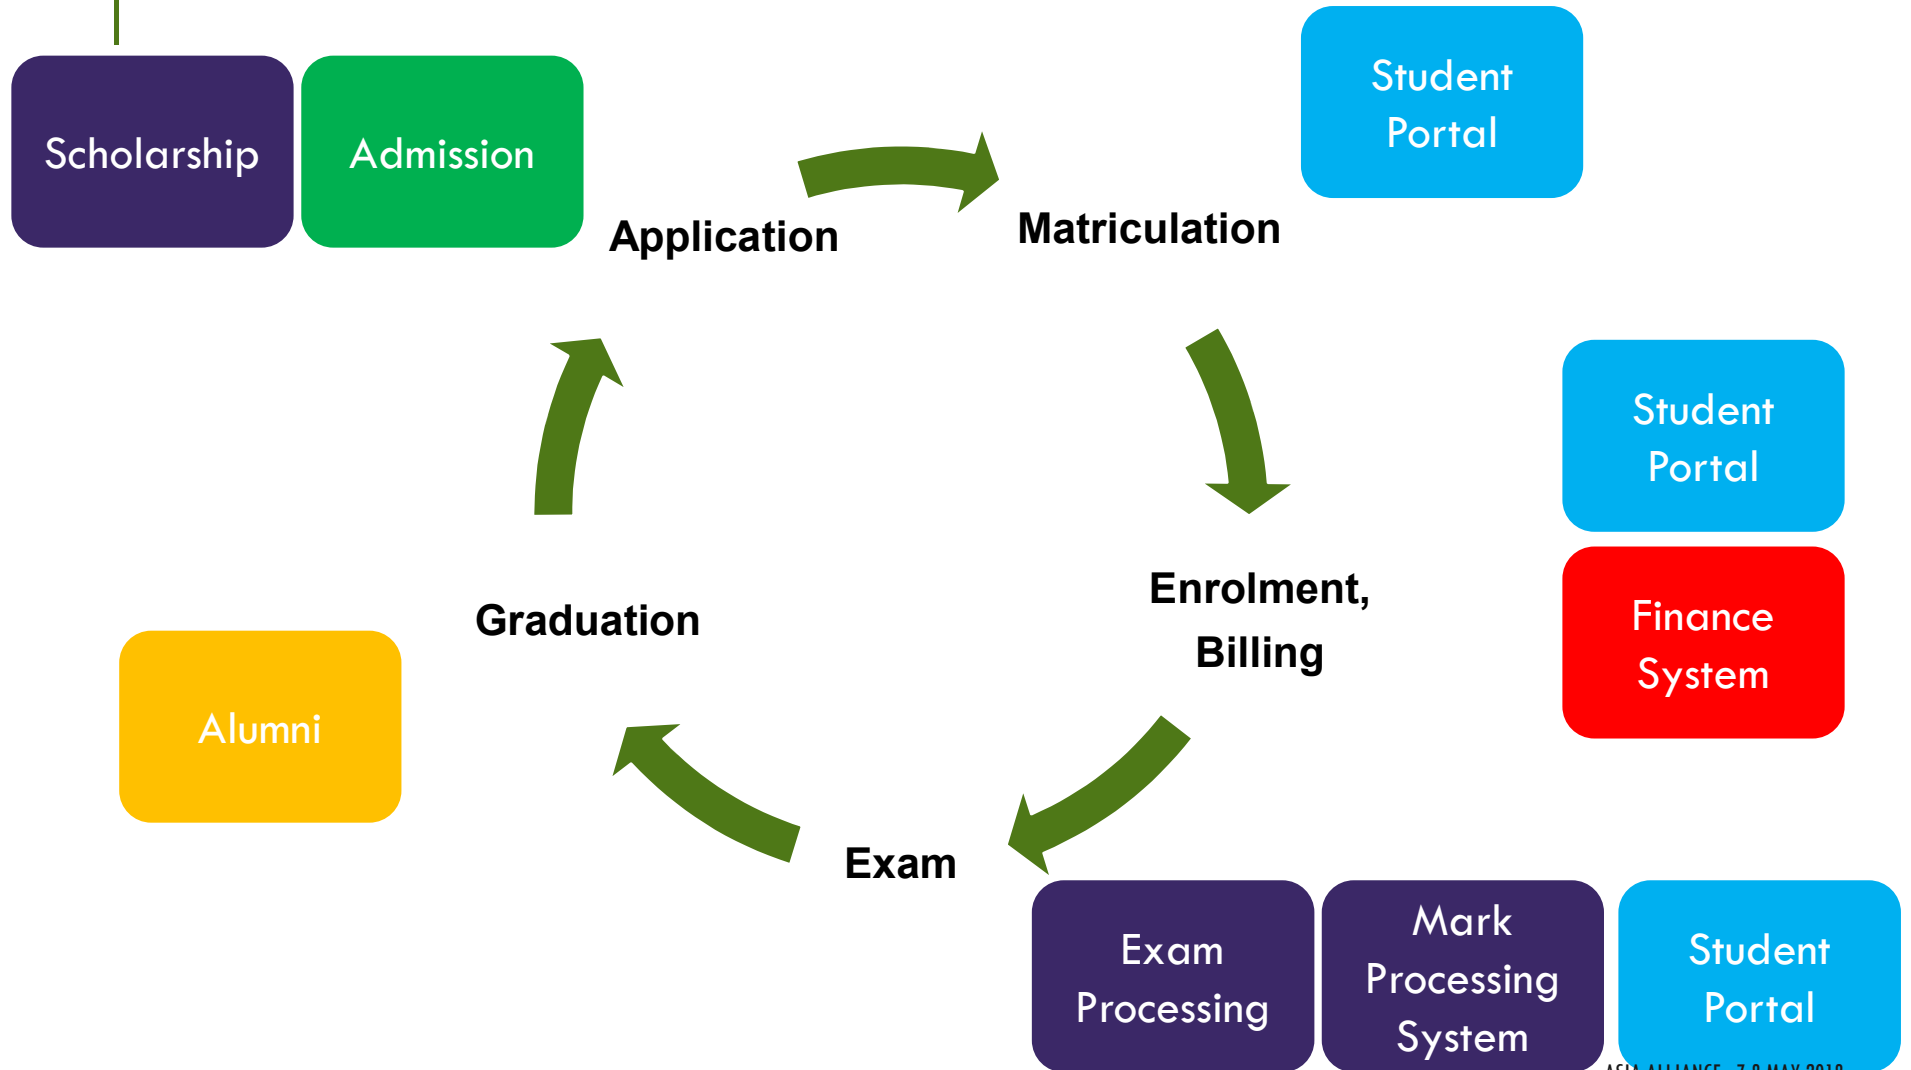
Scholarship

Admission

Application

Student Portal

Matriculation

Student Portal

Finance System

Enrolment, Billing

Graduation

Alumni

Exam

Exam Processing

Mark Processing System

Student Portal

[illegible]